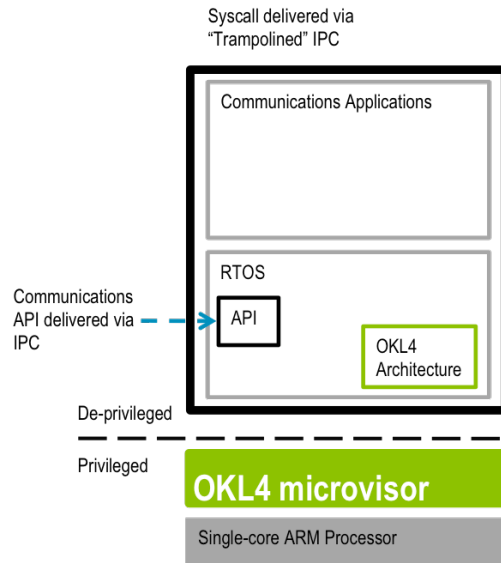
Syscall delivered via
“Trampolined” IPC

Communications Applications

RTOS

Communications API delivered via IPC

API

OKL4 Architecture

De-privileged

Privileged

OKL4 microvisor

Single-core ARM Processor